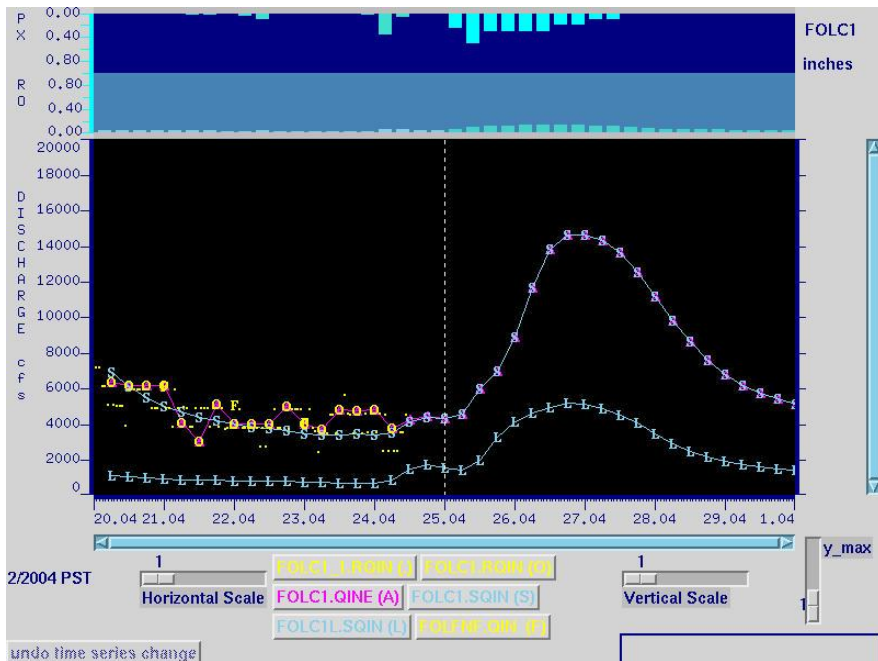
P X
0.00
0.40
0.80
R O
0.80
0.40
0.00

FOLC1
inches

D I S C H A R G E
cfs

20000
18000
16000
14000
12000
10000
8000
6000
4000
2000
0

20.04 21.04 22.04 23.04 24.04 25.04 26.04 27.04 28.04 29.04 1.04

2/2004 PST

1
Horizontal Scale

FOLC1_1.RQIN (1)
FOLC1.RQIN (O)
FOLC1.QINE (A)
FOLC1.SQIN (S)
FOLC1L.SQIN (L)
FOLFNF.QIN (F)

1
Vertical Scale

y_max
1

undo time series change